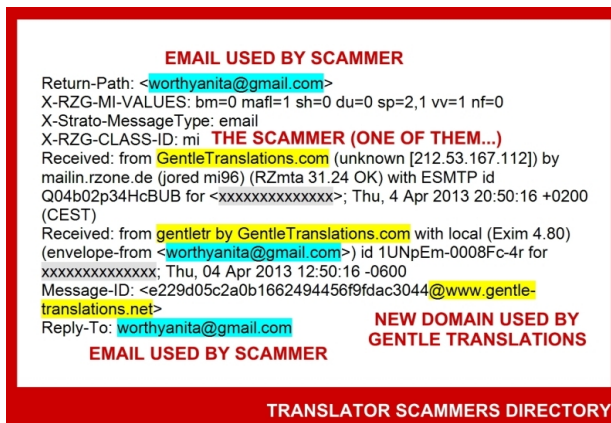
EMAIL USED BY SCAMMER

Return-Path: <worthyanita@gmail.com>
X-RZG-MI-VALUES: bm=0 mafl=1 sh=0 du=0 sp=2,1 vv=1 nf=0
X-Strato-MessageType: email
X-RZG-CLASS-ID: mi THE SCAMMER (ONE OF THEM...)
Received: from GentleTranslations.com (unknown [212.53.167.112]) by mailin.rzone.de (jored mi96) (RZmta 31.24 OK) with ESMTP id Q04b02p34HcBUB for <xxxxxxxxxxxxxx>; Thu, 4 Apr 2013 20:50:16 +0200 (CEST)
Received: from gentletr by GentleTranslations.com with local (Exim 4.80) (envelope-from <worthyanita@gmail.com>) id 1UNpEm-0008Fc-4r for xxxxxxxxxxxxxx; Thu, 04 Apr 2013 12:50:16 -0600
Message-ID: <e229d05c2a0b1662494456f9fdac3044@www.gentle-translations.net>
Reply-To: worthyanita@gmail.com

NEW DOMAIN USED BY GENTLE TRANSLATIONS

EMAIL USED BY SCAMMER

TRANSLATOR SCAMMERS DIRECTORY